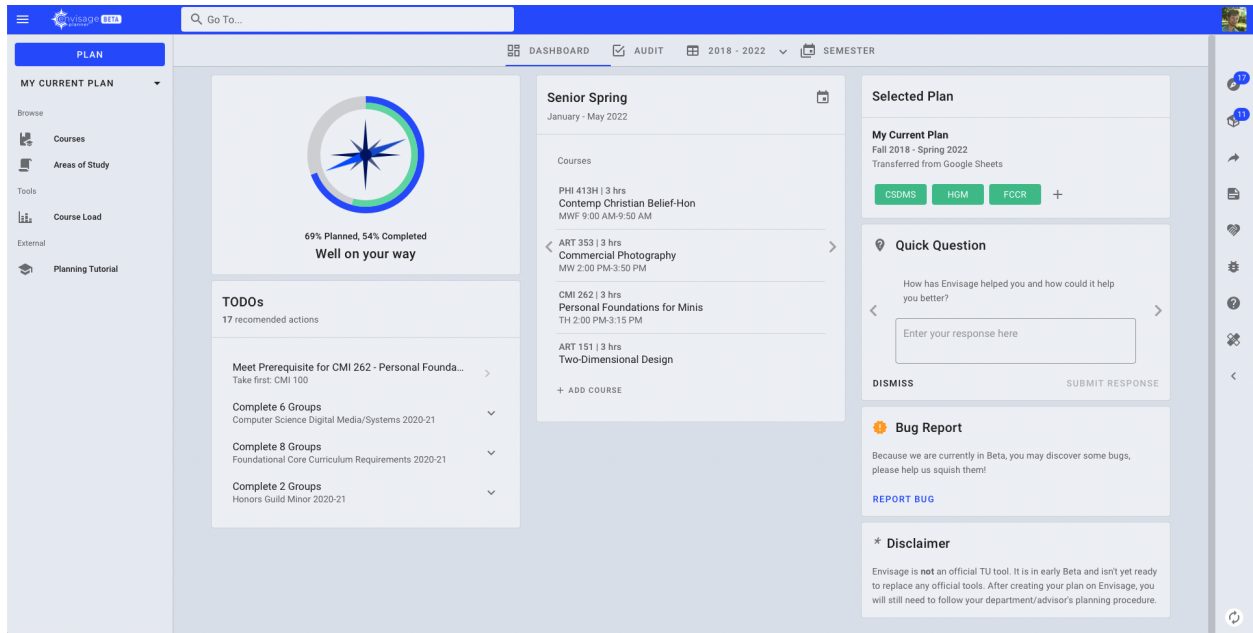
Envisage planner BETA

Go To...

PLAN

MY CURRENT PLAN

Browse

Courses

Areas of Study

Tools

Course Load

External

Planning Tutorial

DASHBOARD AUDIT 2018 - 2022 SEMESTER

69% Planned, 54% Completed

Well on your way

TODOs

17 recomended actions

Meet Prerequisite for CMI 262 - Personal Founda...
Take first: CMI 100

Complete 6 Groups
Computer Science Digital Media/Systems 2020-21

Complete 8 Groups
Foundational Core Curriculum Requirements 2020-21

Complete 2 Groups
Honors Guild Minor 2020-21

Senior Spring

January - May 2022

Courses

PHI 413H | 3 hrs
Contemp Christian Belief-Hon
MWF 9:00 AM-9:50 AM

ART 353 | 3 hrs
Commercial Photography
MW 2:00 PM-3:50 PM

CMI 262 | 3 hrs
Personal Foundations for Minis
TH 2:00 PM-3:15 PM

ART 151 | 3 hrs
Two-Dimensional Design

+ ADD COURSE

Selected Plan

My Current Plan
Fall 2018 - Spring 2022
Transferred from Google Sheets

CSDMS HGM FCCR +

Quick Question

How has Envisage helped you and how could it help you better?

Enter your response here

DISMISS SUBMIT RESPONSE

Bug Report

Because we are currently in Beta, you may discover some bugs, please help us squish them!

REPORT BUG

Disclaimer

Envisage is not an official TU tool. It is in early Beta and isn't yet ready to replace any official tools. After creating your plan on Envisage, you will still need to follow your department/advisor's planning procedure.

17

11